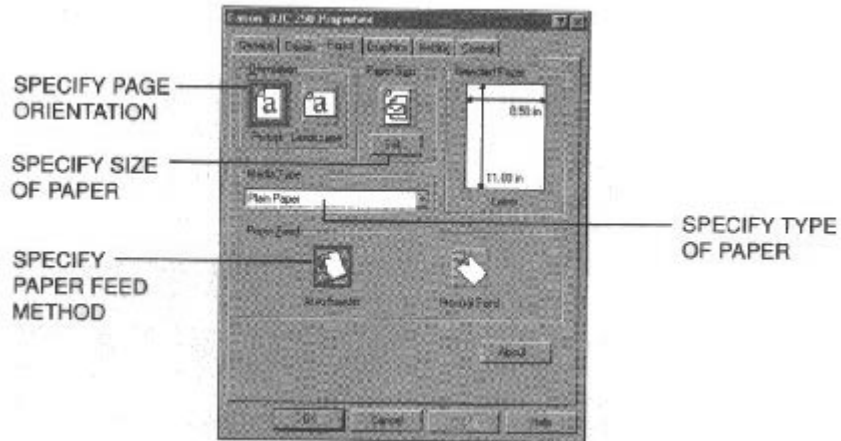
Canon BJC-250 Properties

General | Details | Paper | Graphics | Fonts | Control

SPECIFY PAGE ORIENTATION

Orientation

a a

Portrait Landscape

Paper Size

Selected Paper

8.50 in

11.00 in

Letter

SPECIFY SIZE OF PAPER

Media Type

Plain Paper

SPECIFY TYPE OF PAPER

Paper Feed

SPECIFY PAPER FEED METHOD

Auto Feeder

Manual Feed

About

OK Cancel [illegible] Help